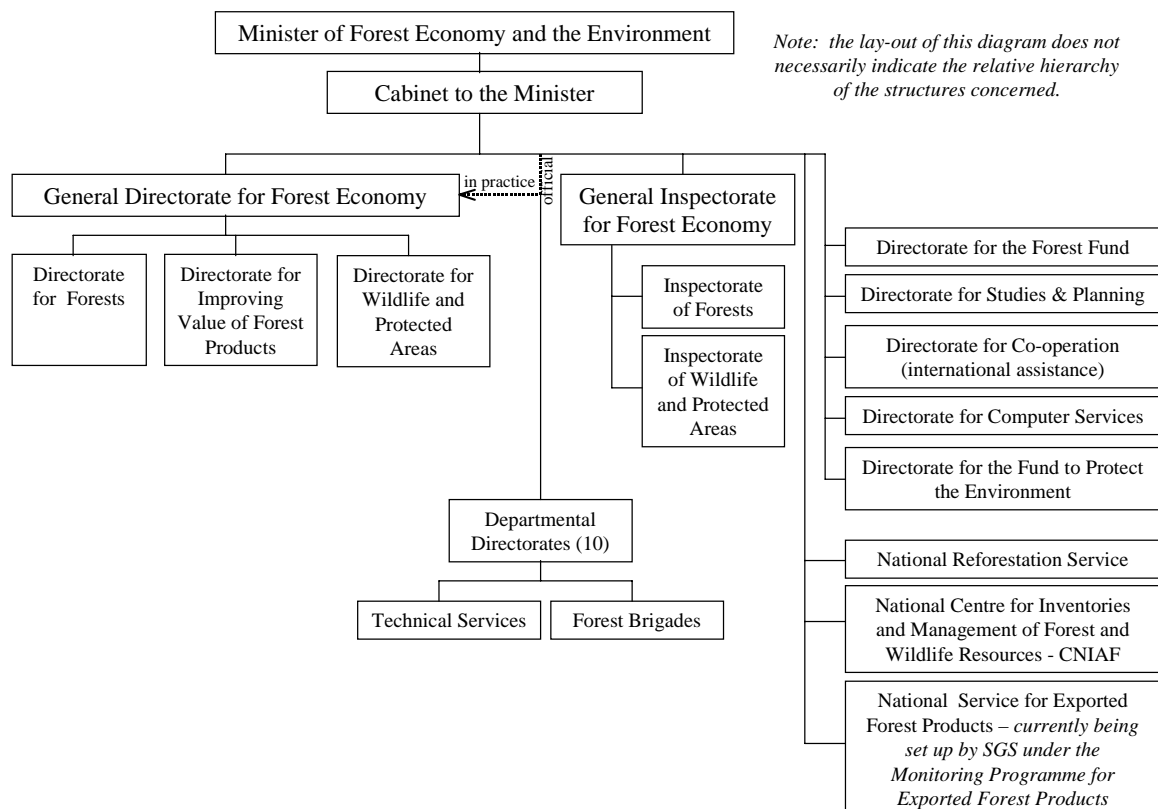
Minister of Forest Economy and the Environment

Note: the lay-out of this diagram does not necessarily indicate the relative hierarchy of the structures concerned.

Cabinet to the Minister

General Directorate for Forest Economy

in practice

official

General Inspectorate for Forest Economy

Directorate for Forests

Directorate for Improving Value of Forest Products

Directorate for Wildlife and Protected Areas

Inspectorate of Forests

Inspectorate of Wildlife and Protected Areas

Directorate for the Forest Fund

Directorate for Studies & Planning

Directorate for Co-operation (international assistance)

Directorate for Computer Services

Directorate for the Fund to Protect the Environment

Departmental Directorates (10)

Technical Services

Forest Brigades

National Reforestation Service

National Centre for Inventories and Management of Forest and Wildlife Resources - CNIAF

National Service for Exported Forest Products – currently being set up by SGS under the Monitoring Programme for Exported Forest Products